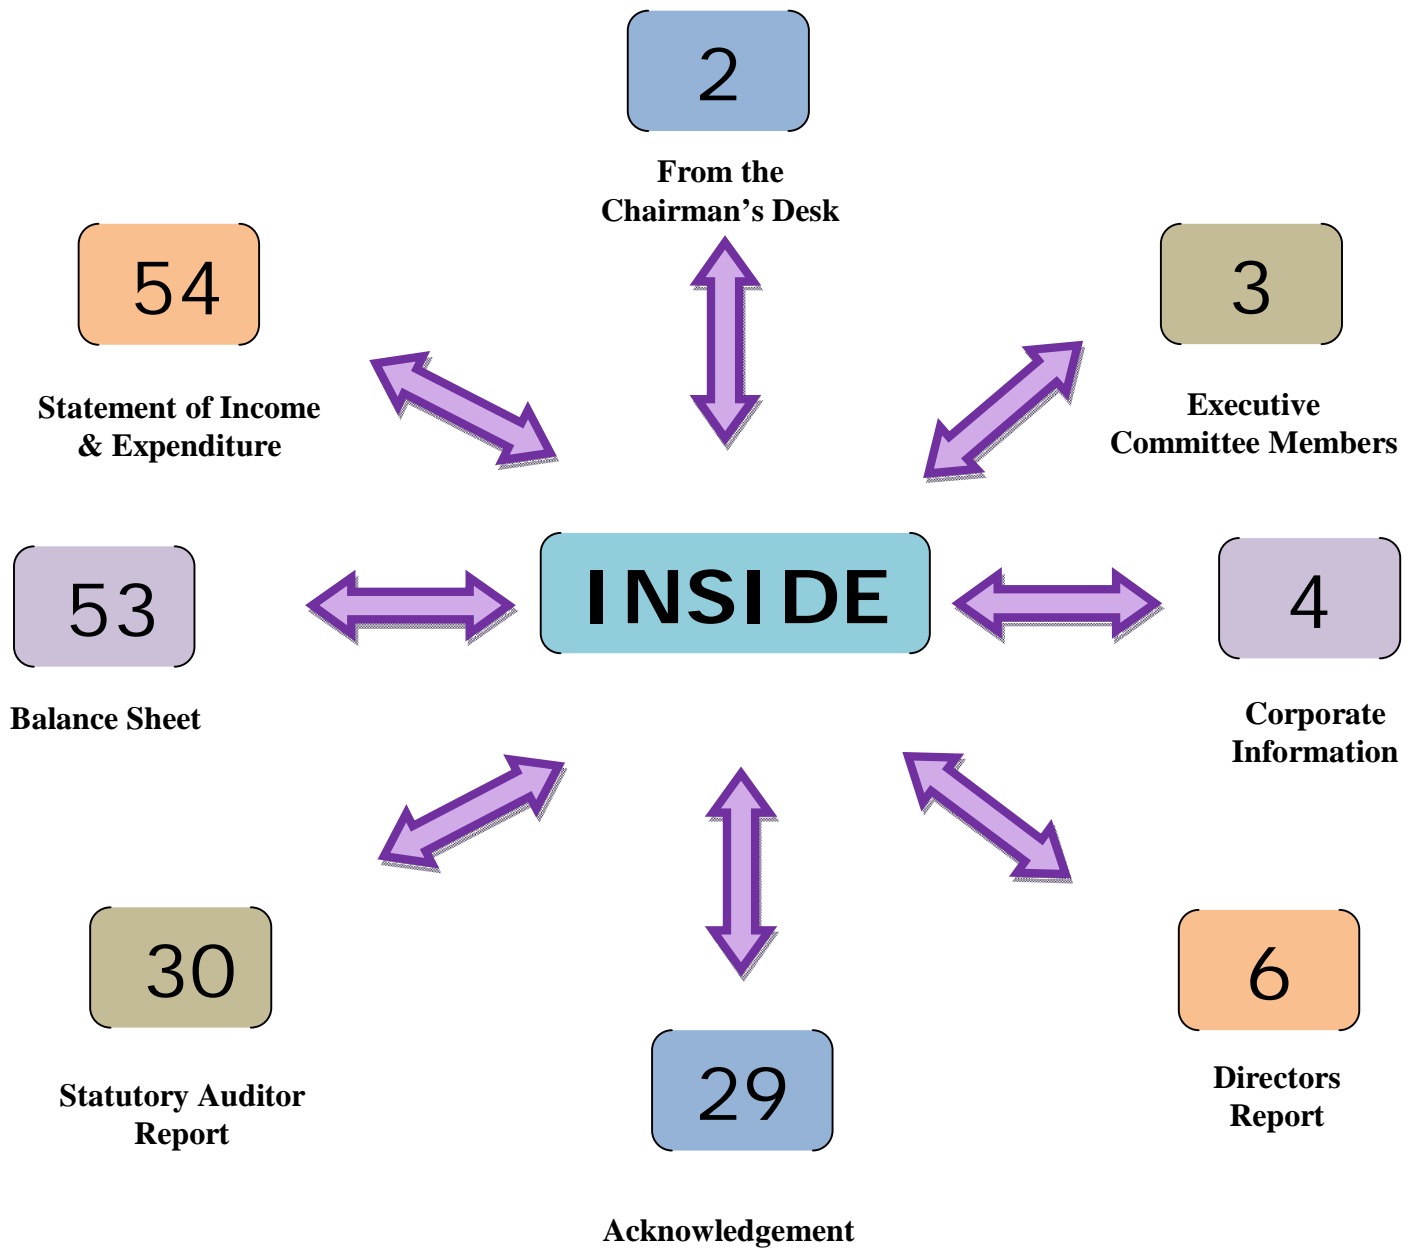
2

From the Chairman’s Desk

54

Statement of Income & Expenditure

3

Executive Committee Members

53

Balance Sheet

INSIDE

4

Corporate Information

30

Statutory Auditor Report

29

Acknowledgement

6

Directors Report